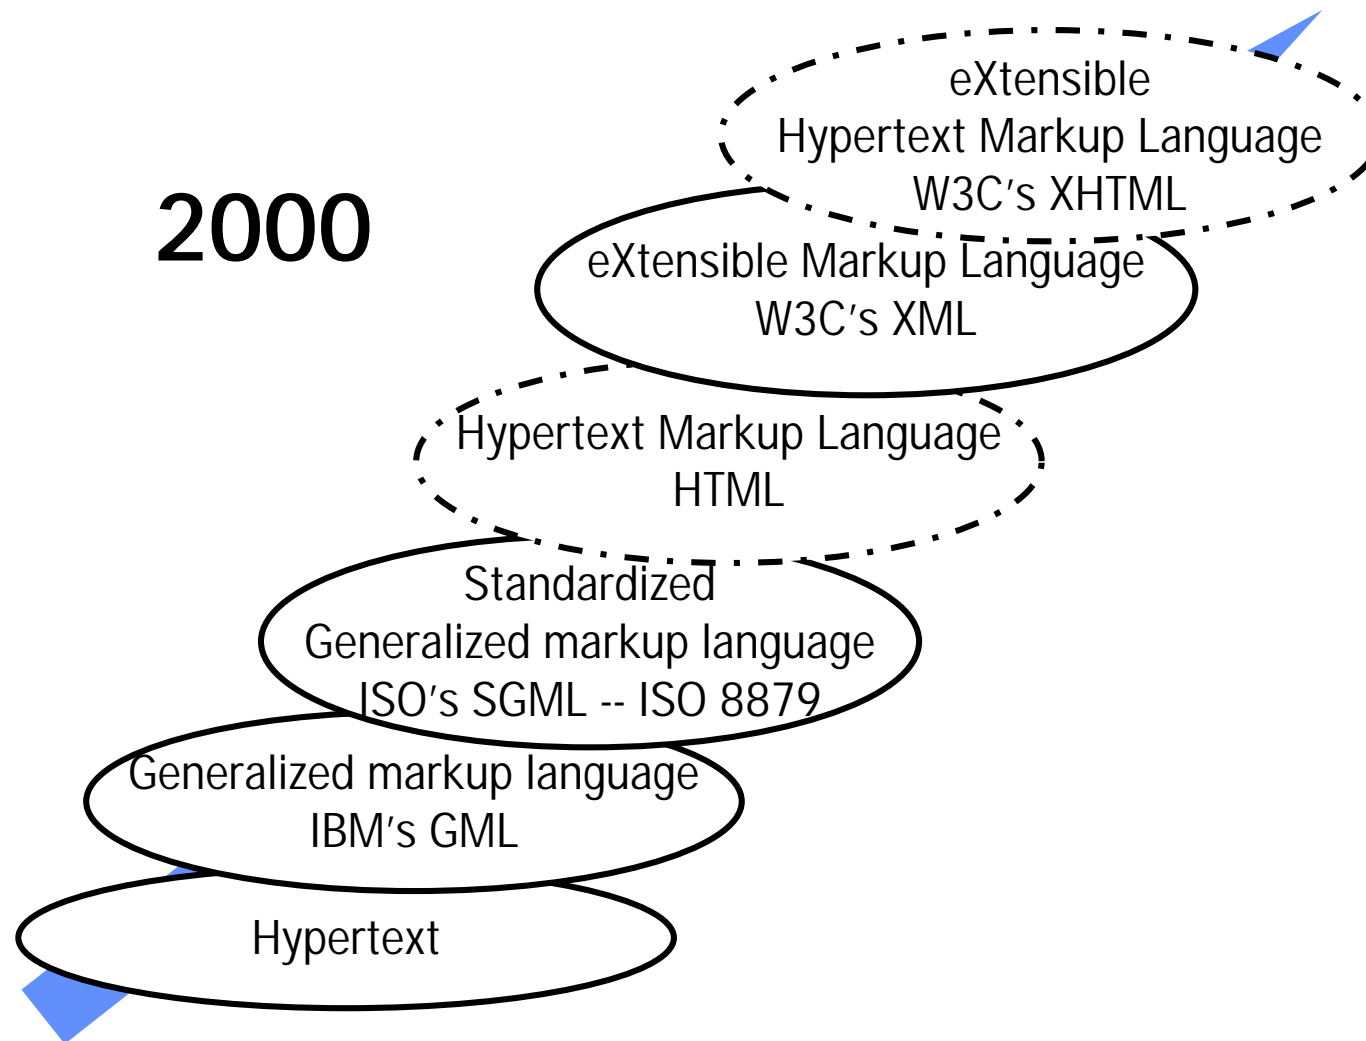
eXtensible
Hypertext Markup Language
W3C's XHTML

2000

eXtensible Markup Language
W3C's XML

Hypertext Markup Language
HTML

Standardized
Generalized markup language
ISO's SGML -- ISO 8879

Generalized markup language
IBM's GML

Hypertext